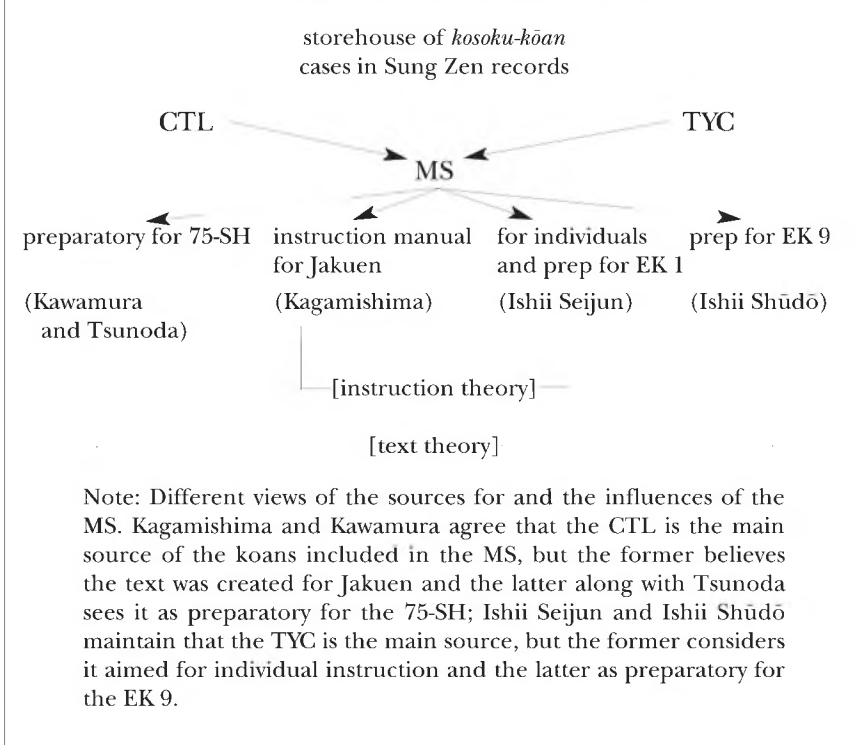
storehouse of *kosoku-kōan* cases in Sung Zen records

CTL

TYC

MS

preparatory for 75-SH

instruction manual for Jakuen

for individuals and prep for EK 1

prep for EK 9

(Kawamura and Tsunoda)

(Kagamishima)

(Ishii Seijun)

(Ishii Shūdō)

[instruction theory]

[text theory]

Note: Different views of the sources for and the influences of the MS. Kagamishima and Kawamura agree that the CTL is the main source of the koans included in the MS, but the former believes the text was created for Jakuen and the latter along with Tsunoda sees it as preparatory for the 75-SH; Ishii Seijun and Ishii Shūdō maintain that the TYC is the main source, but the former considers it aimed for individual instruction and the latter as preparatory for the EK 9.